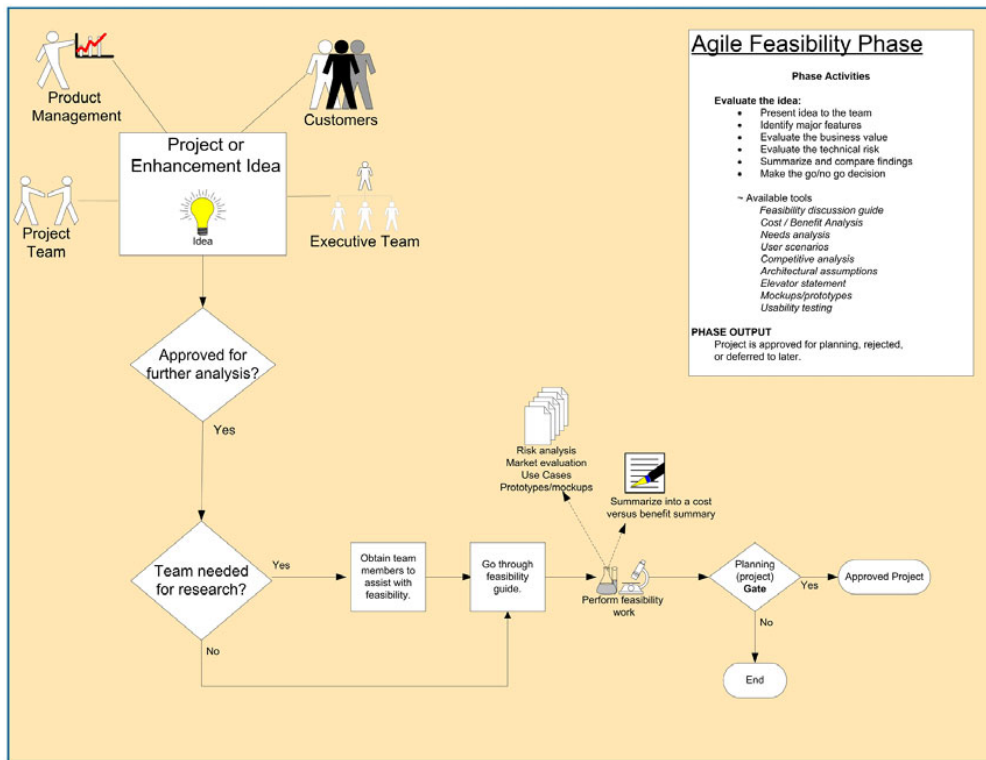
Product Management

Customers

Project or Enhancement Idea

Idea

Project Team

Executive Team

Agile Feasibility Phase

Phase Activities

Evaluate the idea:
- Present idea to the team
- Identify major features
- Evaluate the business value
- Evaluate the technical risk
- Summarize and compare findings
- Make the go/no go decision

~ Available tools
Feasibility discussion guide
Cost / Benefit Analysis
Needs analysis
User scenarios
Competitive analysis
Architectural assumptions
Elevator statement
Mockups/prototypes
Usability testing

PHASE OUTPUT
Project is approved for planning, rejected, or deferred to later.

Approved for further analysis?

Yes

Risk analysis
Market evaluation
Use Cases
Prototypes/mockups

Summarize into a cost versus benefit summary

Team needed for research?

Yes

Obtain team members to assist with feasibility.

Go through feasibility guide.

Perform feasibility work

Planning (project) Gate

Yes

Approved Project

No

No

End